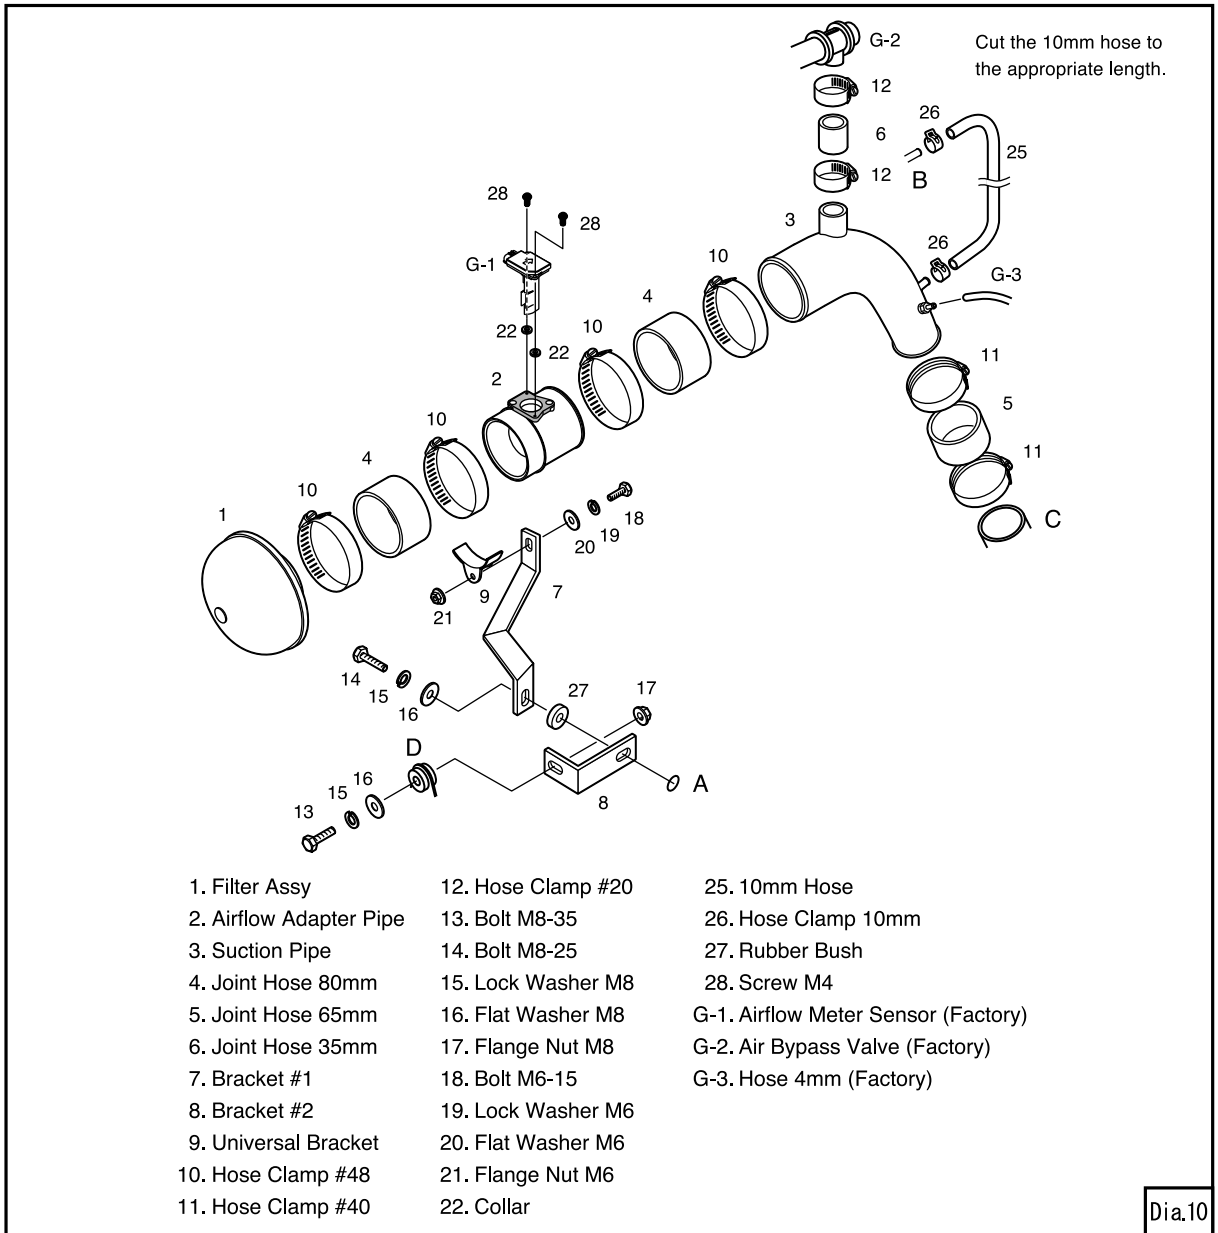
Cut the 10mm hose to the appropriate length.

G-2
12
6
12
26
25
B
28
28
3
26
G-3
G-1
10
4
10
22
22
11
2
5
10
11
4
10
C
1
18
20
19
9
7
21
14
27
17
15
16
D
16
15
A
8
13

1. Filter Assy
2. Airflow Adapter Pipe
3. Suction Pipe
4. Joint Hose 80mm
5. Joint Hose 65mm
6. Joint Hose 35mm
7. Bracket #1
8. Bracket #2
9. Universal Bracket
10. Hose Clamp #48
11. Hose Clamp #40

12. Hose Clamp #20
13. Bolt M8-35
14. Bolt M8-25
15. Lock Washer M8
16. Flat Washer M8
17. Flange Nut M8
18. Bolt M6-15
19. Lock Washer M6
20. Flat Washer M6
21. Flange Nut M6
22. Collar

25. 10mm Hose
26. Hose Clamp 10mm
27. Rubber Bush
28. Screw M4
G-1. Airflow Meter Sensor (Factory)
G-2. Air Bypass Valve (Factory)
G-3. Hose 4mm (Factory)

Dia.10